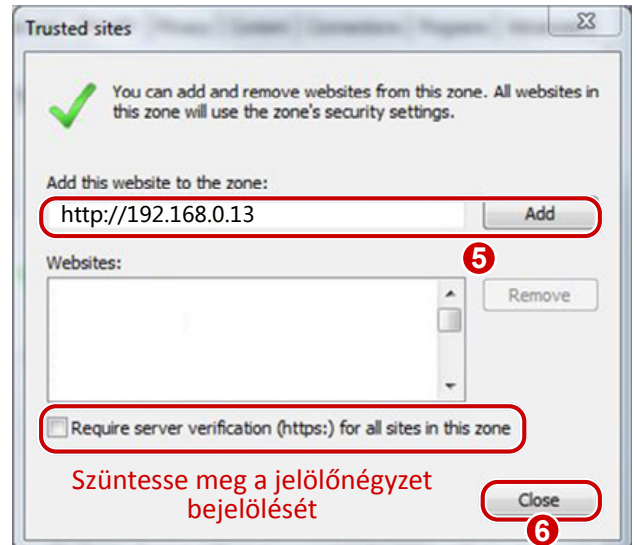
Trusted sites

You can add and remove websites from this zone. All websites in this zone will use the zone's security settings.

Add this website to the zone:

http://192.168.0.13

Add

5

Websites:

Remove

Require server verification (https:) for all sites in this zone

Szüntesse meg a jelölőnégyzet bejelölését

Close

6